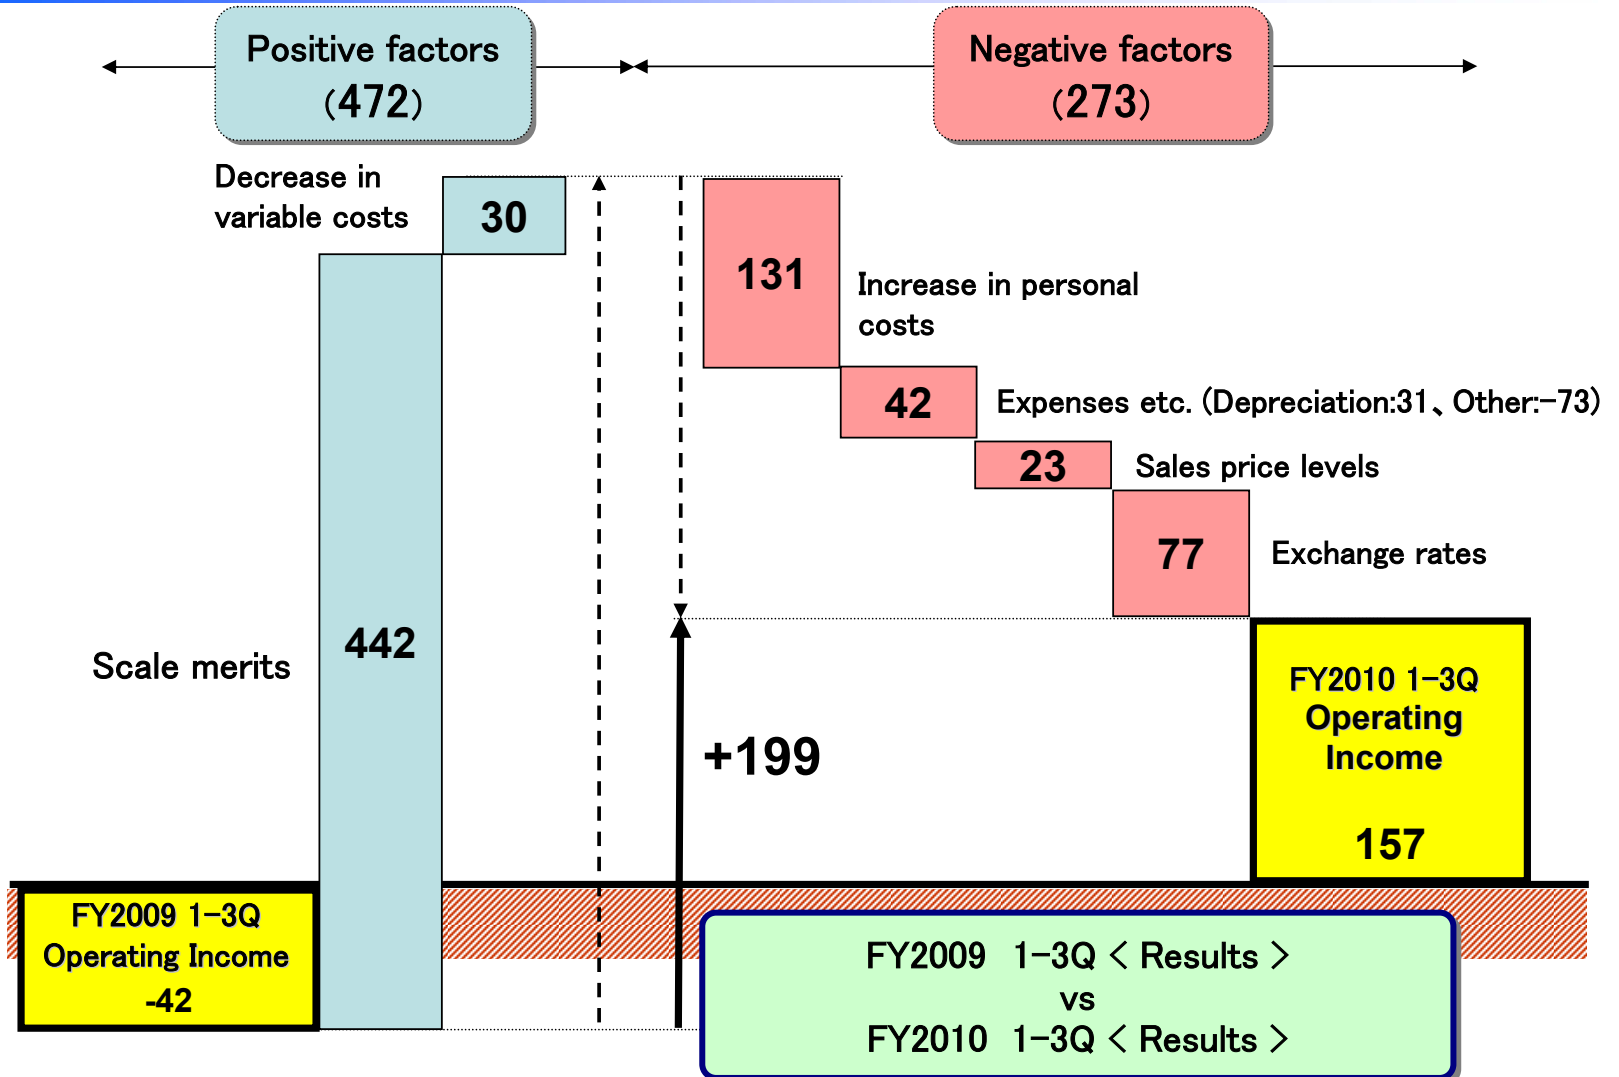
Positive factors
(472)

Negative factors
(273)

Decrease in variable costs

30

131

Increase in personal costs

42

Expenses etc. (Depreciation:31、Other:−73)

23

Sales price levels

77

Exchange rates

Scale merits

442

+199

FY2010 1−3Q
Operating Income
157

FY2009 1−3Q
Operating Income
-42

FY2009 1−3Q < Results >
vs
FY2010 1−3Q < Results >